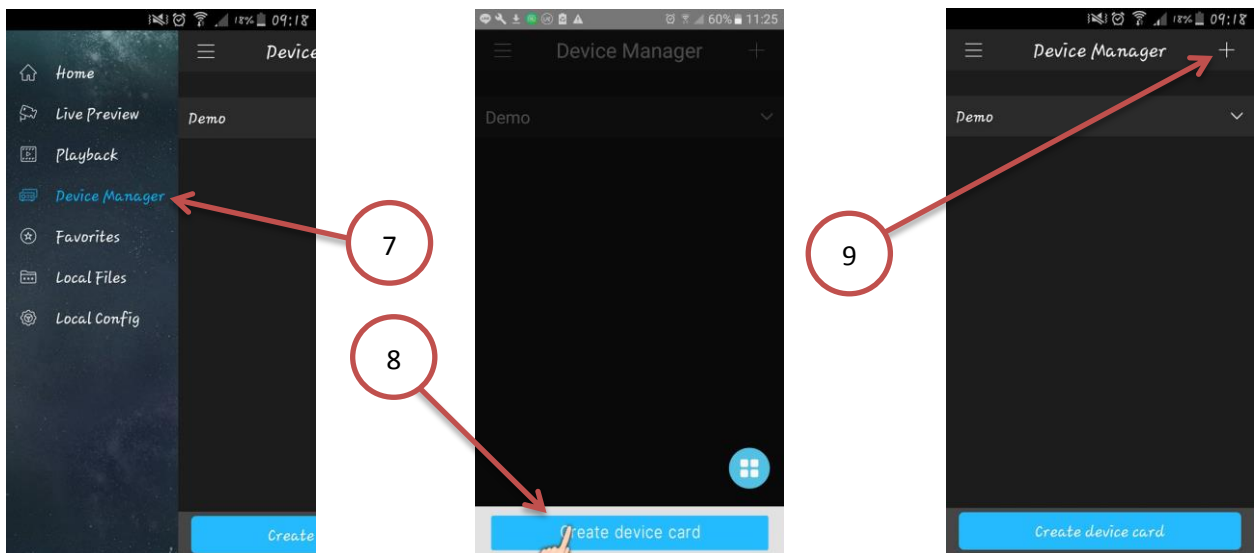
18% 09:18

Home

Live Preview

Playback

Device Manager

Favorites

Local Files

Local Config

Device

Demo

Create

7

60% 11:25

Device Manager

Demo

8

reate device card

18% 09:18

Device Manager

+

Demo

9

Create device card